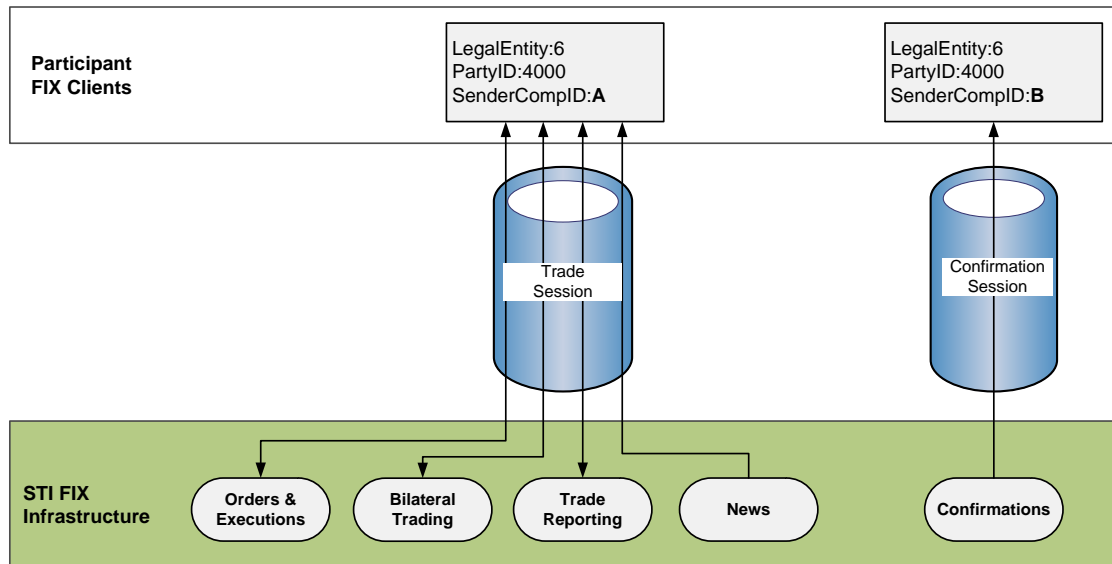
Participant FIX Clients

LegalEntity:6
PartyID:4000
SenderCompID:**A**

LegalEntity:6
PartyID:4000
SenderCompID:**B**

Trade Session

Confirmation Session

STI FIX Infrastructure

Orders & Executions

Bilateral Trading

Trade Reporting

News

Confirmations